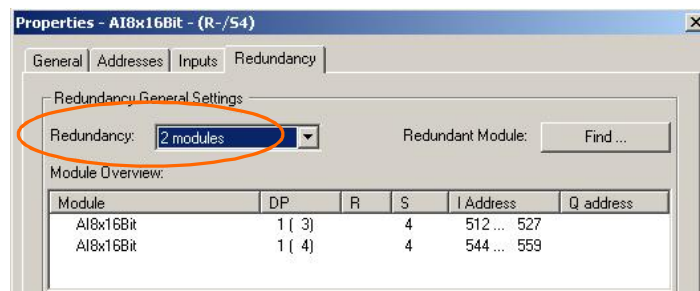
Properties - AI8x16Bit - (R-/S4)

General | Addresses | Inputs | Redundancy

Redundancy General Settings

Redundancy: 2 modules

Redundant Module: Find ...

Module Overview:

| Module | DP | R | S | I Address | Q address |
|---|---|---|---|---|---|
| AI8x16Bit | 1 ( 3) | | 4 | 512 ... 527 | |
| AI8x16Bit | 1 ( 4) | | 4 | 544 ... 559 | |